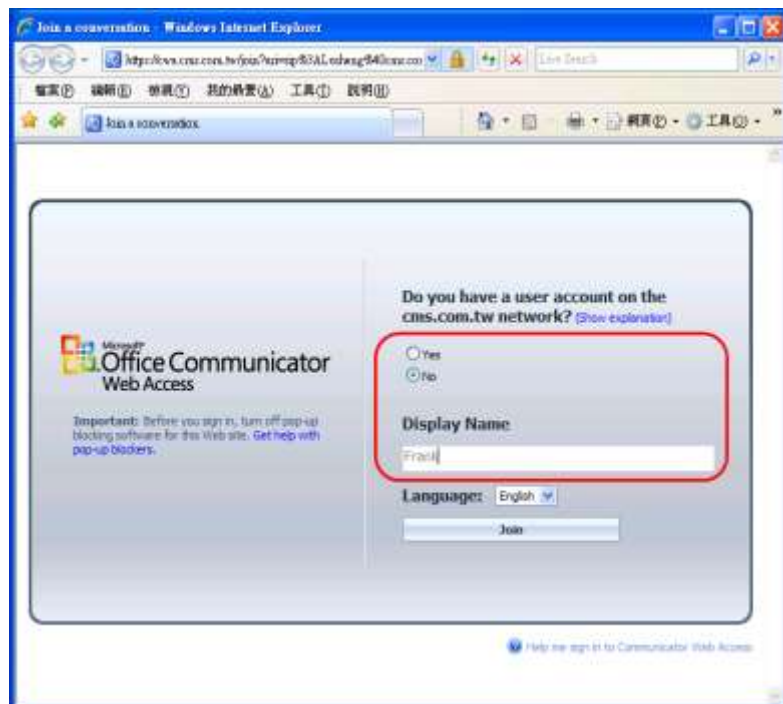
Join a conversation - Windows Internet Explorer

http://cwa.cms.com.tw/join?uri=sip%3AL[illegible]%40cms.com

Live Search

檔案(F) 編輯(E) 檢視(V) 我的最愛(A) 工具(T) 說明(H)

Join a conversation

網頁(P) 工具(O)

Microsoft Office Communicator Web Access

Important: Before you sign in, turn off pop-up blocking software for this Web site. Get help with pop-up blockers.

Do you have a user account on the cms.com.tw network? [Show explanation]

Yes

No

Display Name

Frank

Language: English

Join

Help me sign in to Communicator Web Access